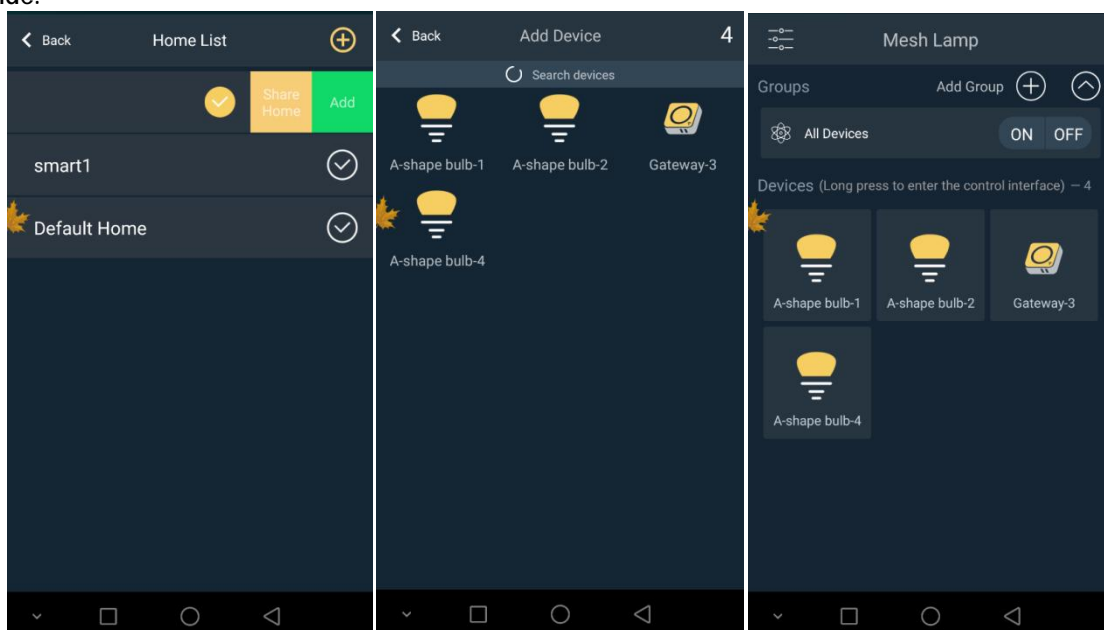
Back Home List

Share Home

Add

smart1

Default Home

Back Add Device 4

Search devices

A-shape bulb-1

A-shape bulb-2

Gateway-3

A-shape bulb-4

Mesh Lamp

Groups

Add Group

All Devices

ON OFF

Devices (Long press to enter the control interface) — 4

A-shape bulb-1

A-shape bulb-2

Gateway-3

A-shape bulb-4